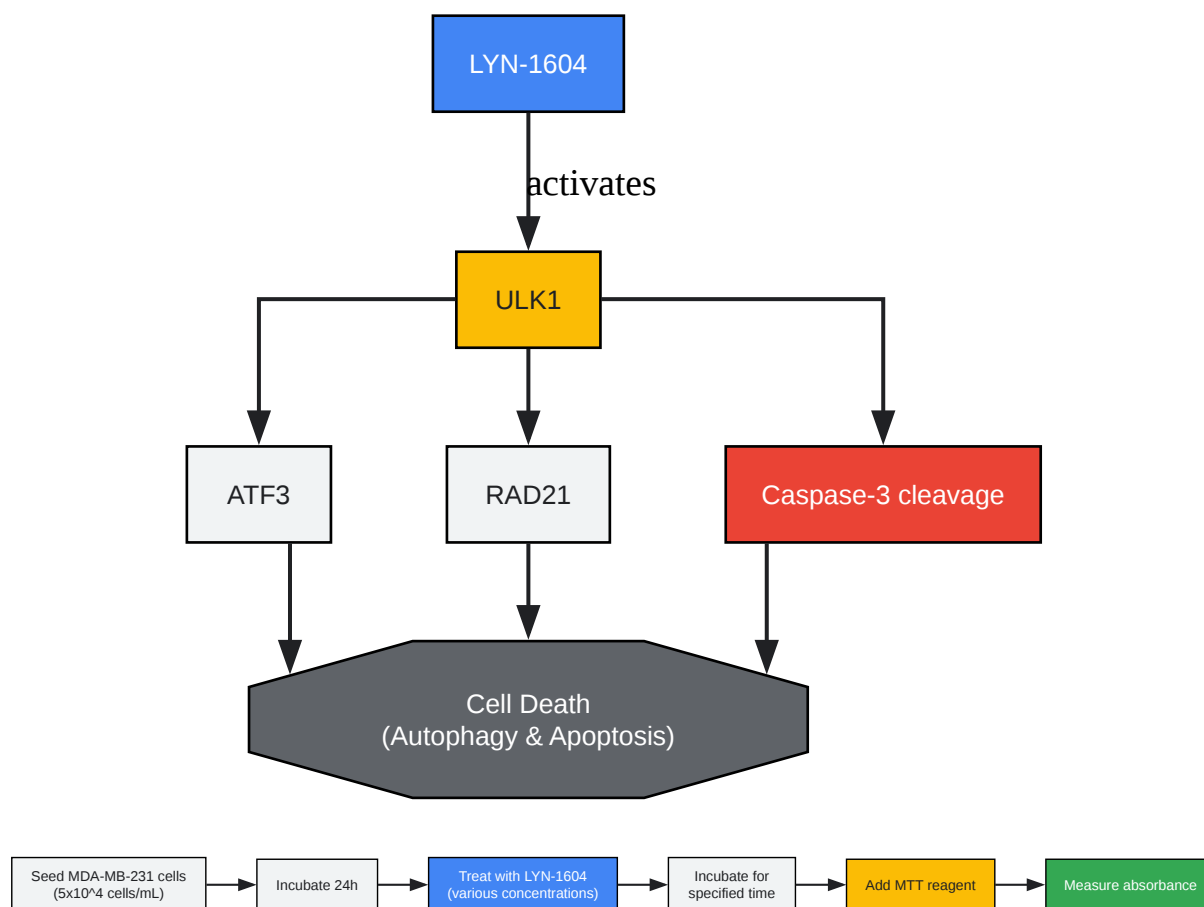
LYN-1604

activates

ULK1

ATF3

RAD21

Caspase-3 cleavage

Cell Death
(Autophagy & Apoptosis)

Seed MDA-MB-231 cells (5x10^4 cells/mL)

Incubate 24h

Treat with LYN-1604 (various concentrations)

Incubate for specified time

Add MTT reagent

Measure absorbance